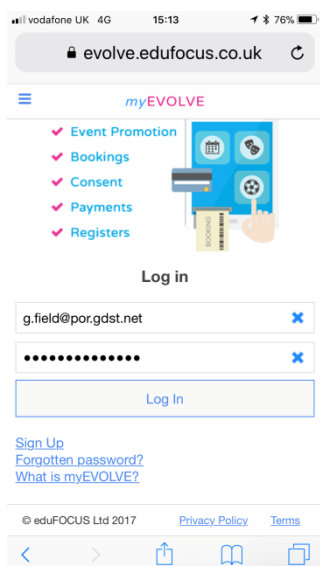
vodafone UK 4G 15:13 76%

evolve.edufocus.co.uk

myEVOLVE

Event Promotion
Bookings
Consent
Payments
Registers

BOOKING

Log in

g.field@por.gdst.net

•••••••••••••

Log In

Sign Up
Forgotten password?
What is myEVOLVE?

© eduFOCUS Ltd 2017 Privacy Policy Terms